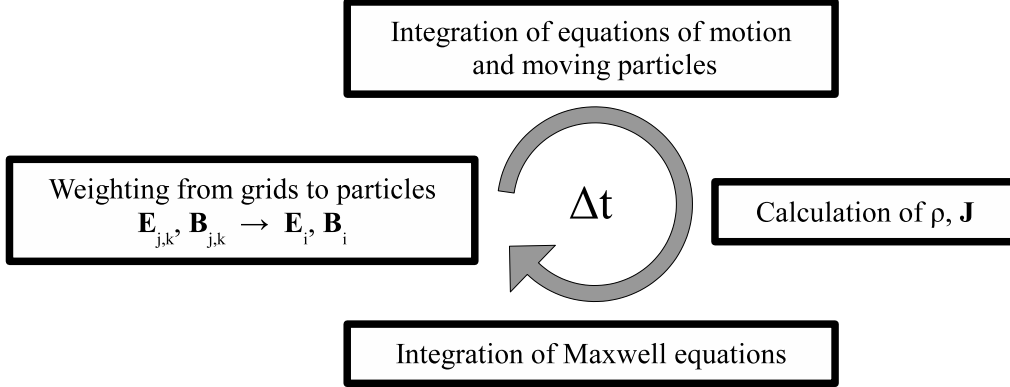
Integration of equations of motion and moving particles

Weighting from grids to particles
$\mathbf{E}_{j,k}, \mathbf{B}_{j,k} \rightarrow \mathbf{E}_i, \mathbf{B}_i$

$\Delta t$

Calculation of $\rho$, $\mathbf{J}$

Integration of Maxwell equations